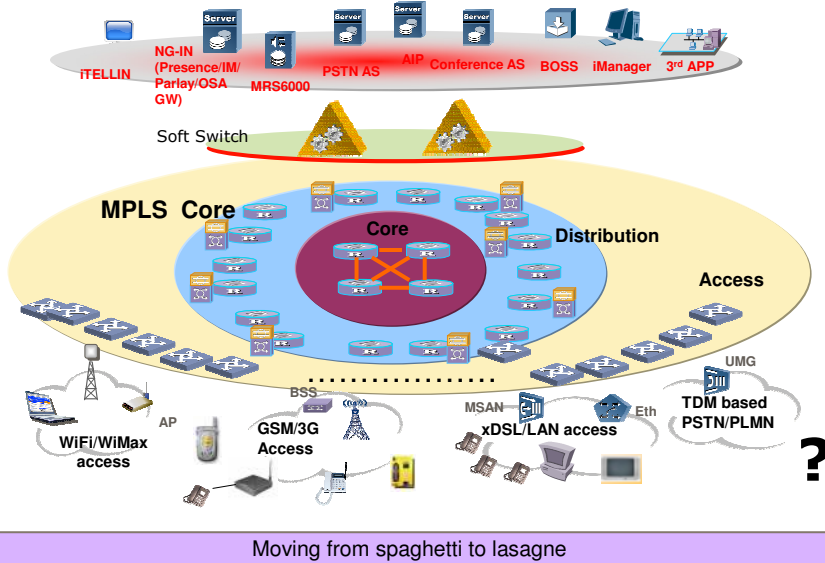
Server
Server
Server
Server

iTELLIN

NG-IN (Presence/IM/ Parlay/OSA GW)

MRS6000

PSTN AS

AIP

Conference AS

BOSS

iManager

3rd APP

Soft Switch

MPLS Core

Core

Distribution

Access

UMG

BSS

MSAN

Eth

AP

WiFi/WiMax access

GSM/3G Access

xDSL/LAN access

TDM based PSTN/PLMN

?

Moving from spaghetti to lasagne